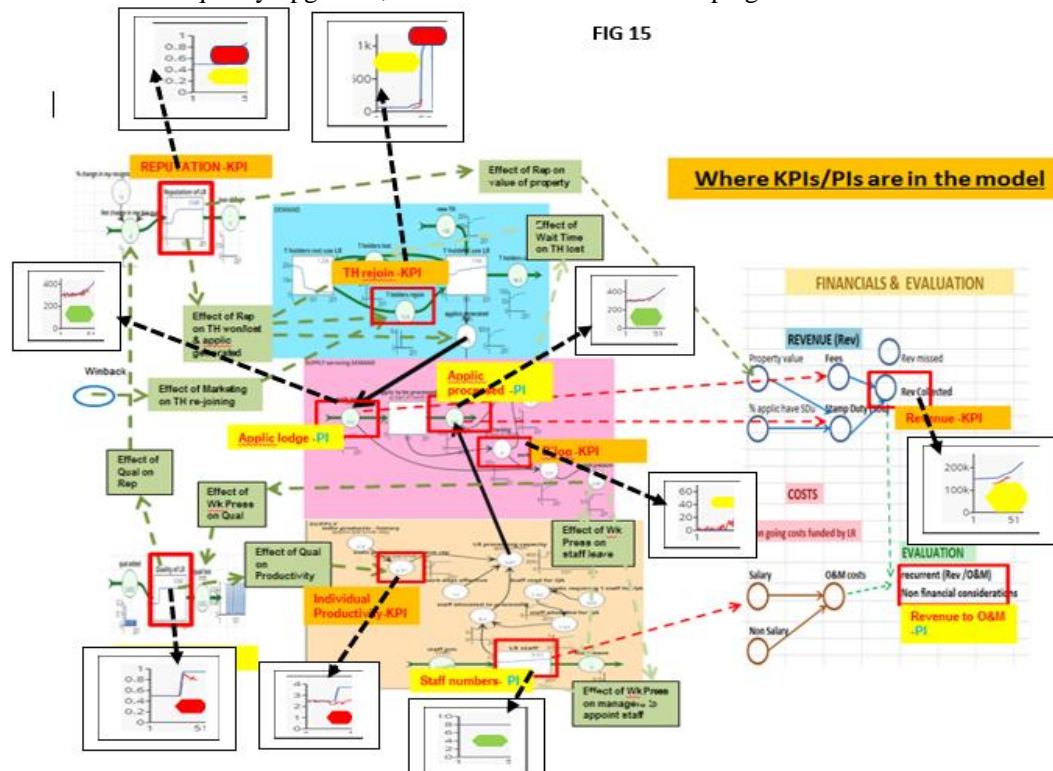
FIG 15

Where KPIs/PIs are in the model

REPUTATION -KPI

Effect of Rep on value of property

Effect of Wait Time on TH lost

TH rejoin -KPI

Effect of Rep on TH won/lost & applic generated

Winback

Effect of Marketing on TH re-joining

Applic processed -PI

Applic lodge -PI

B'log -KPI

Effect of Qual on Rep

Effect of Wk Press on Qual

Effect of Qual on Productivity

Effect of Wk Press on staff leave

Individual Productivity-KPI

Staff numbers- PI

Effect of Wk Press on managers to appoint staff

FINANCIALS & EVALUATION

REVENUE (Rev)

Property value

Fees

Rev missed

Rev Collected

% applic have SDu

Stamp Duty

Revenue -KPI

COSTS

on going costs funded by LR

EVALUATION

Salary

O&M costs

recurrent (Rev /O&M)

Non financial considerations

Revenue to O&M -PI

Non Salary

1
0.8
0.6
0.4
0.2
0

1k
500
0

400
200

400
200
1
51

60
40
20
0

200k
100k
0
1
51

0.8
0.6
0.4
0.2
1
51

1.0
0.8
0.6
0.4
0.2
0.0